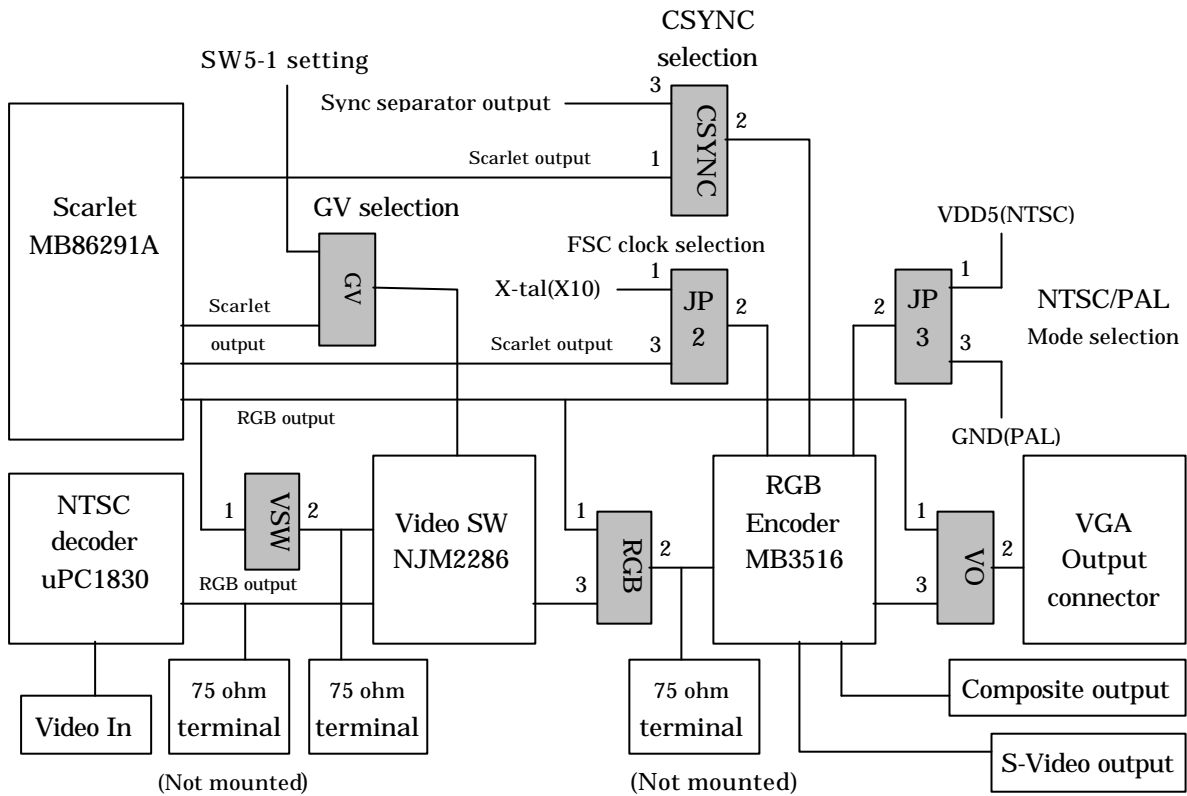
CSYNC selection

SW5-1 setting

Sync separator output

3

2

CSYNC

Scarlet output

1

Scarlet MB86291A

GV selection

GV

FSC clock selection

1

X-tal(X10)

JP 2

2

VDD5(NTSC)

1

2

JP 3

NTSC/PAL Mode selection

3

Scarlet output

Scarlet output

3

GND(PAL)

RGB output

NTSC decoder uPC1830

1

VSW

2

Video SW NJM2286

1

RGB

2

3

RGB Encoder MB3516

1

VO

2

3

VGA Output connector

RGB output

Video In

75 ohm terminal

75 ohm terminal

75 ohm terminal

Composite output

S-Video output

(Not mounted)

(Not mounted)